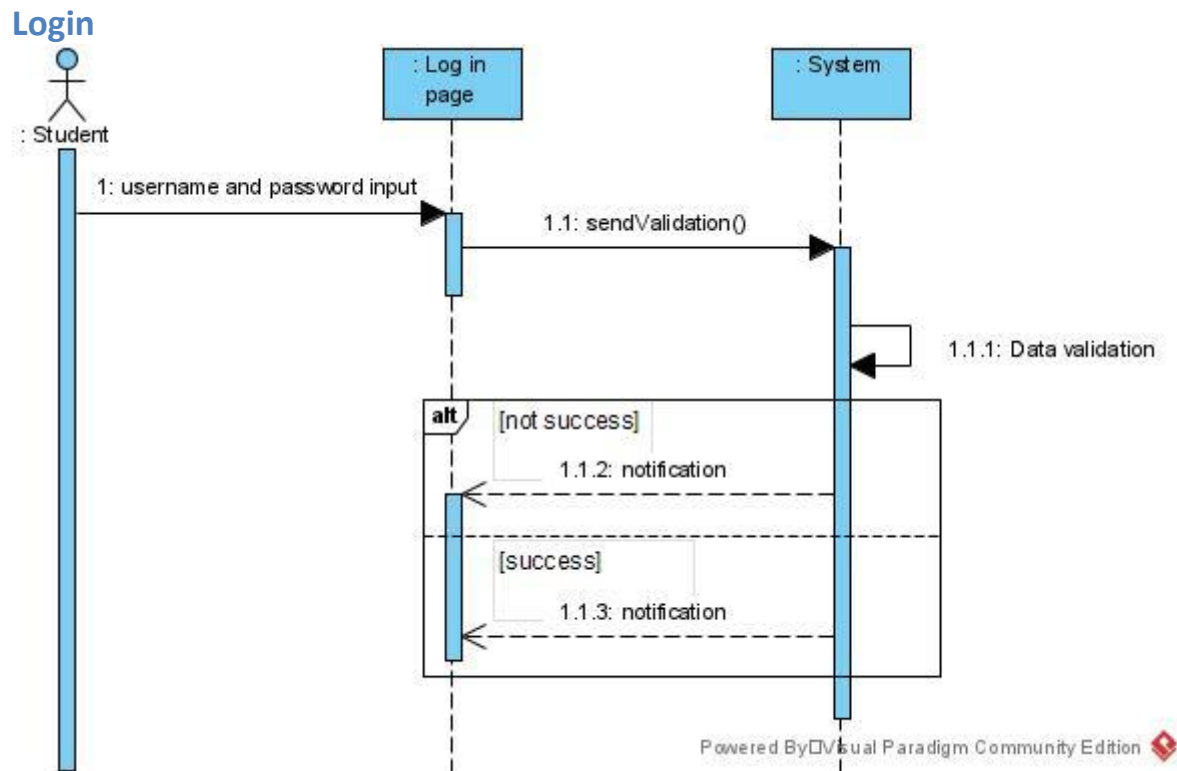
Login

: Student

: Log in page

: System

1: username and password input

1.1: sendValidation()

1.1.1: Data validation

alt

[not success]

1.1.2: notification

[success]

1.1.3: notification

Powered By□Visual Paradigm Community Edition